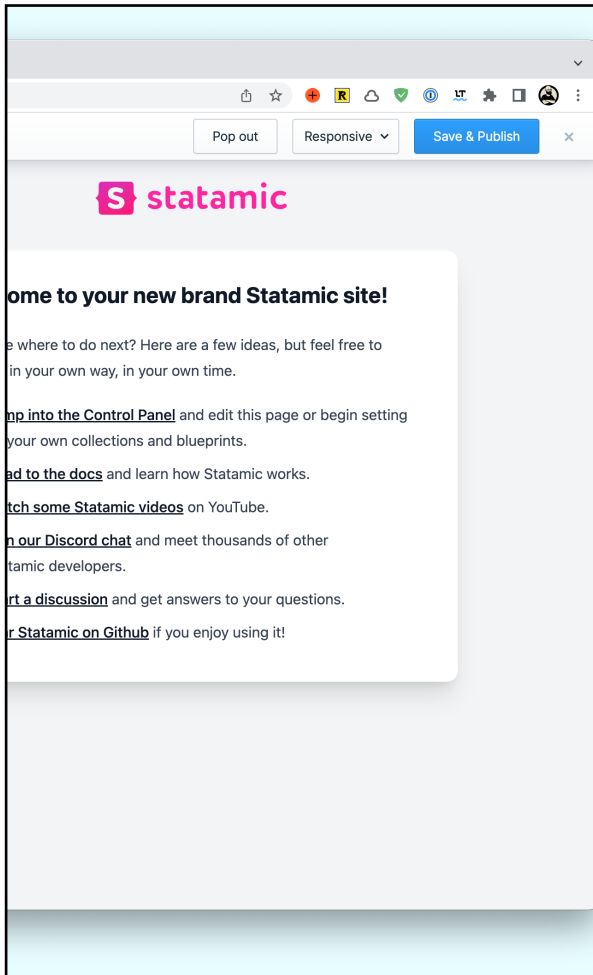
Pop out
Responsive
Save & Publish
×

S statamic

ome to your new brand Statamic site!

e where to do next? Here are a few ideas, but feel free to in your own way, in your own time.

mp into the Control Panel and edit this page or begin setting your own collections and blueprints.

ad to the docs and learn how Statamic works.

tch some Statamic videos on YouTube.

n our Discord chat and meet thousands of other tamic developers.

rt a discussion and get answers to your questions.

r Statamic on Github if you enjoy using it!